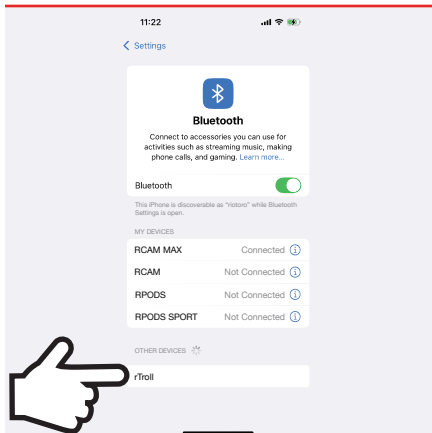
11:22

< Settings

Bluetooth

Connect to accessories you can use for activities such as streaming music, making phone calls, and gaming. Learn more...

Bluetooth

This iPhone is discoverable as "Votoro" while Bluetooth Settings is open.

MY DEVICES

| | |
|---|---|
| RCAM MAX | Connected |
| RCAM | Not Connected |
| RPODS | Not Connected |
| RPODS SPORT | Not Connected |

OTHER DEVICES

rTroll